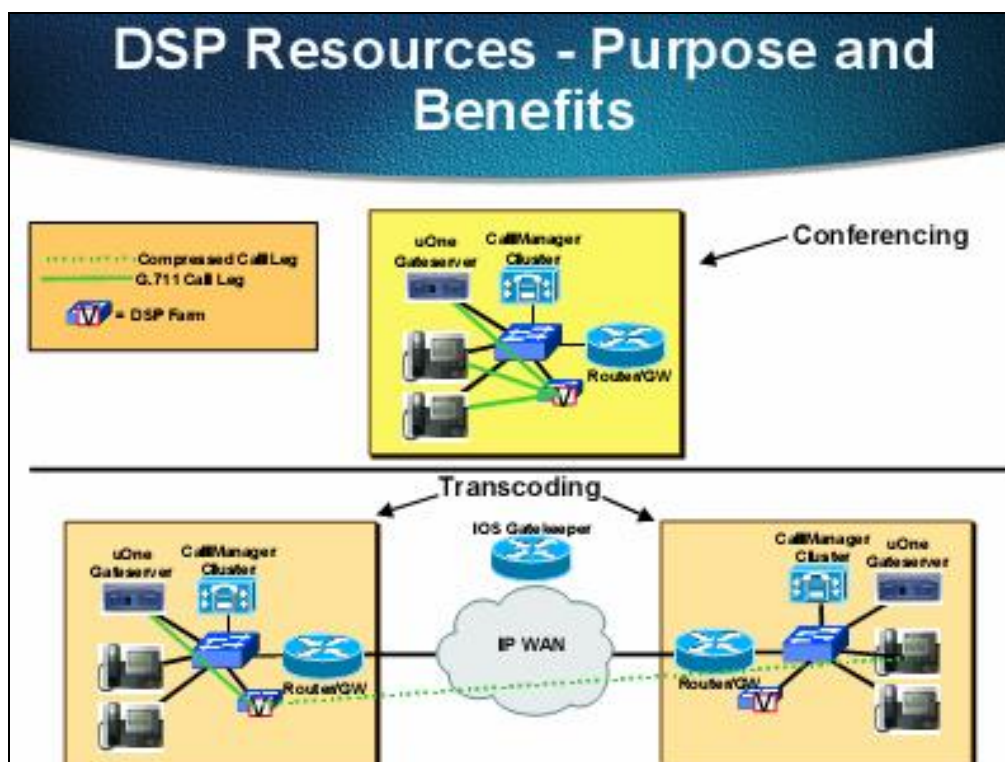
DSP Resources - Purpose and Benefits

Compressed Call Leg
G.711 Call Leg
= DSP Farm

uOne Gateserver
CallManager Cluster
Router/GW

Conferencing

Transcoding

uOne Gateserver
CallManager Cluster
Router/GW

IOS Gatekeeper

IP WAN

CallManager Cluster
uOne Gateserver
Router/GW